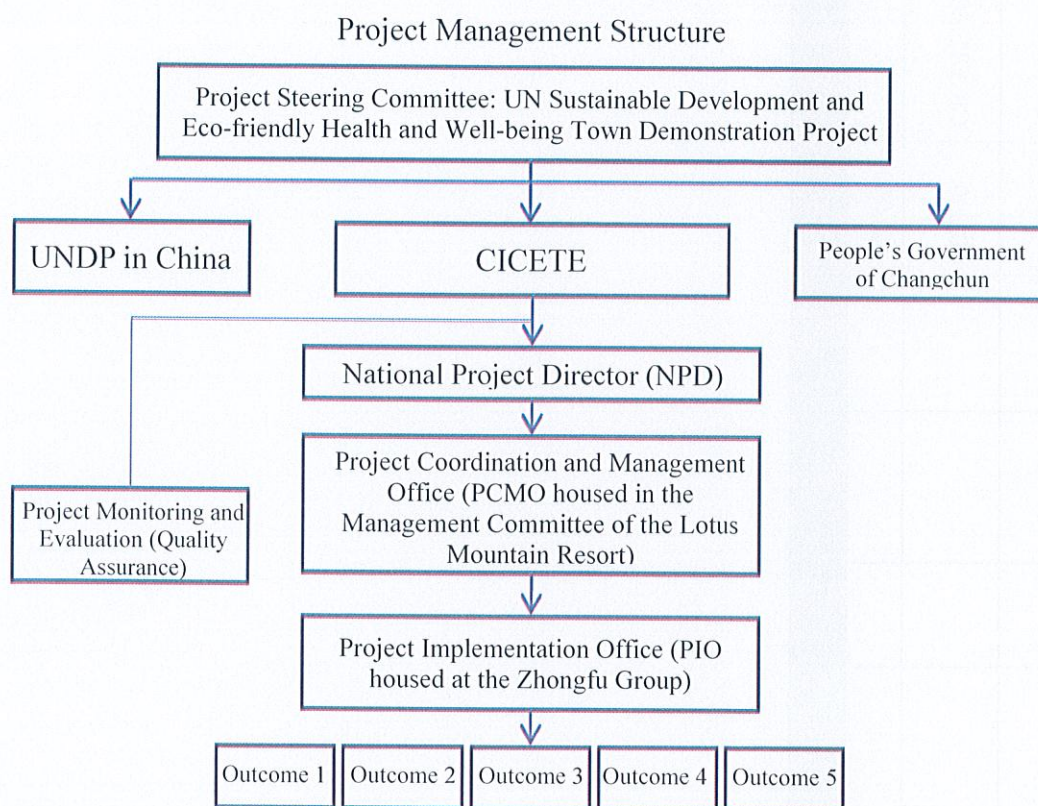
Project Management Structure

Project Steering Committee: UN Sustainable Development and Eco-friendly Health and Well-being Town Demonstration Project

UNDP in China

CICETE

People's Government of Changchun

National Project Director (NPD)

Project Coordination and Management Office (PCMO housed in the Management Committee of the Lotus Mountain Resort)

Project Monitoring and Evaluation (Quality Assurance)

Project Implementation Office (PIO housed at the Zhongfu Group)

Outcome 1

Outcome 2

Outcome 3

Outcome 4

Outcome 5